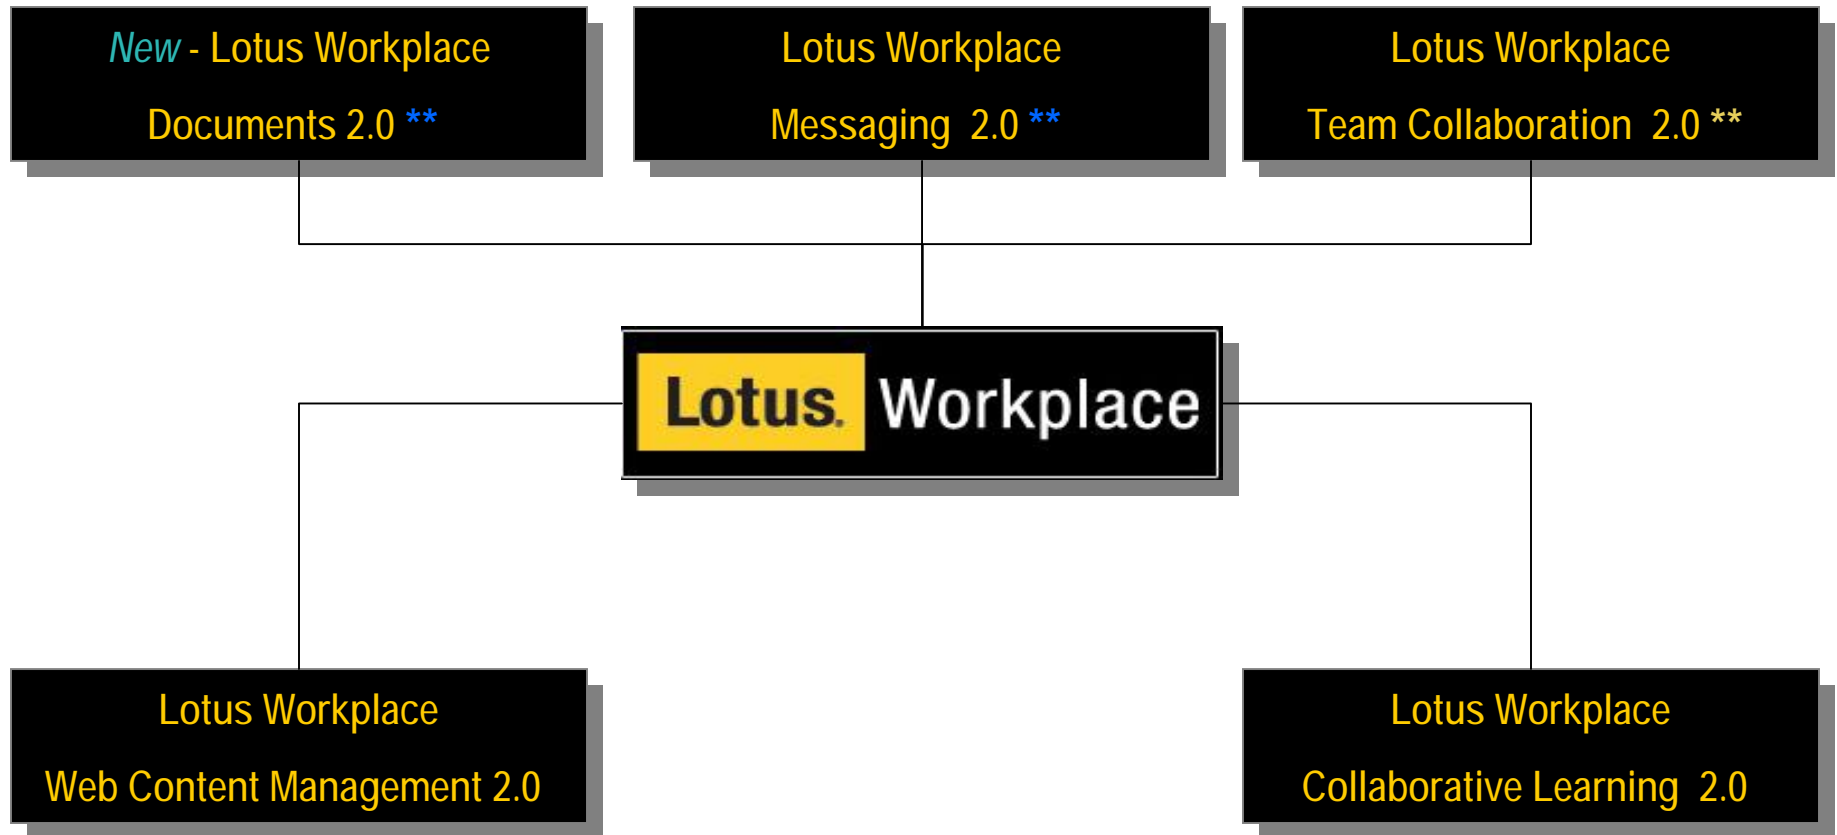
New - Lotus Workplace
Documents 2.0 **

Lotus Workplace
Messaging 2.0 **

Lotus Workplace
Team Collaboration 2.0 **

Lotus. Workplace

Lotus Workplace
Web Content Management 2.0

Lotus Workplace
Collaborative Learning 2.0